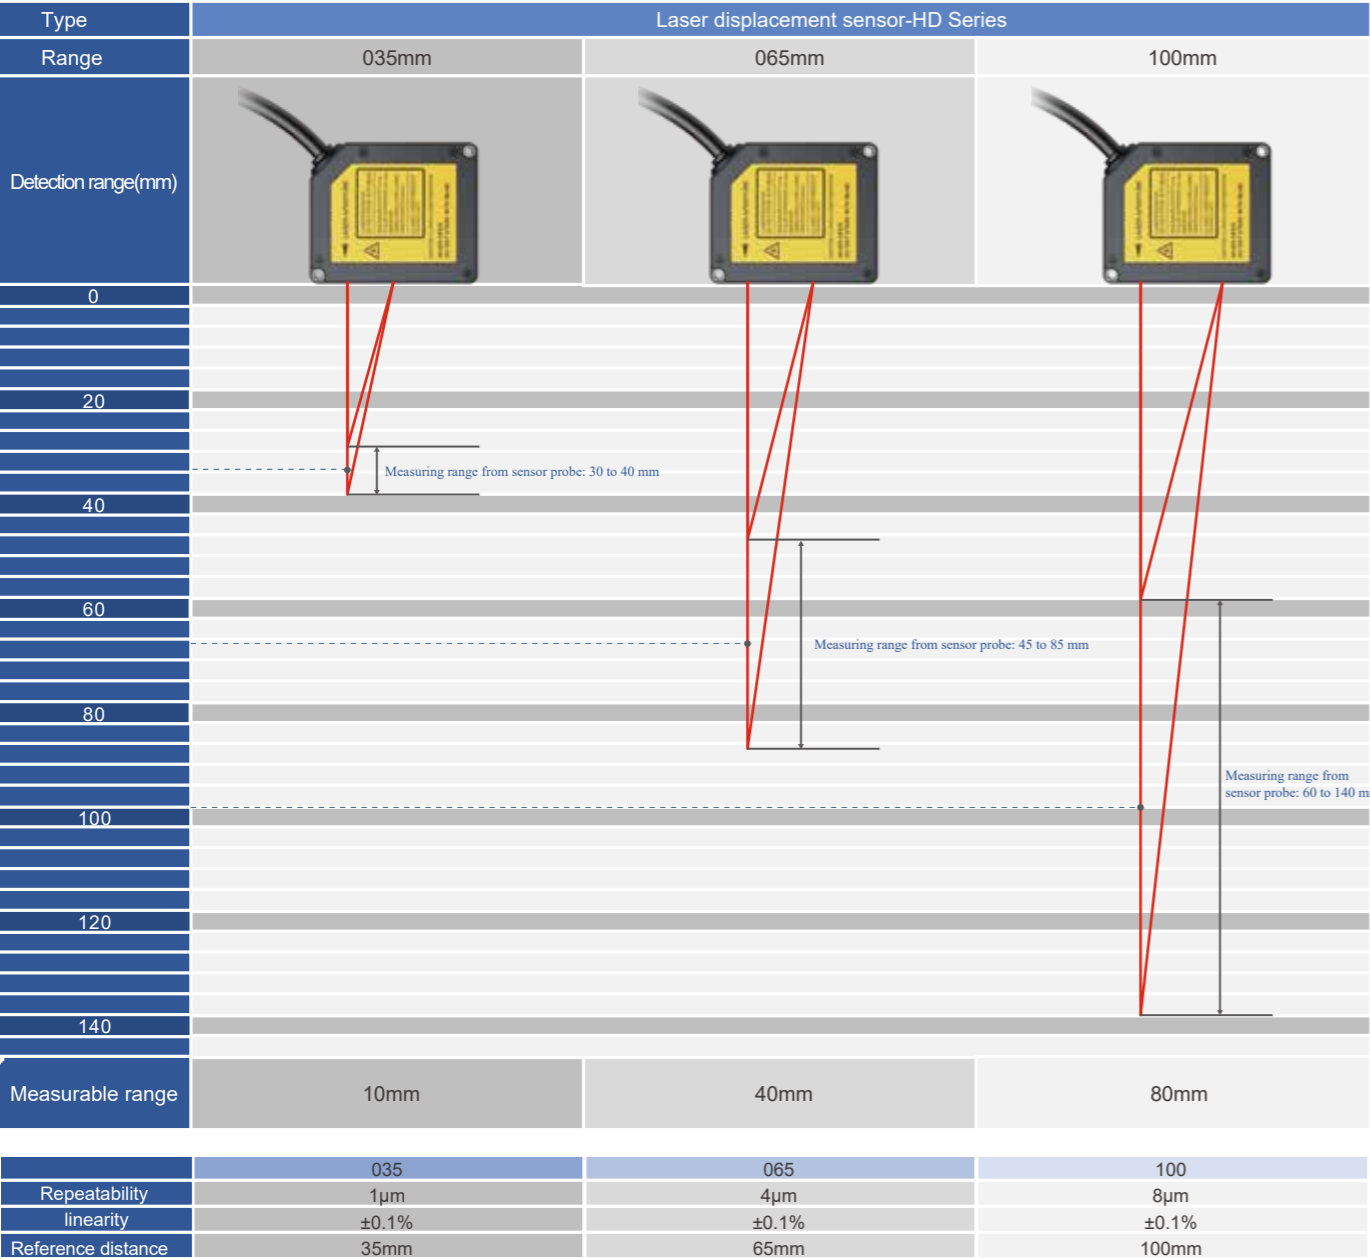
| Type | Laser displacement sensor-HD Series | | |
|---|---|---|---|
| Range | 035mm | 065mm | 100mm |
| Detection range(mm) | | | |

0

20

Measuring range from sensor probe: 30 to 40 mm

40

Measuring range from sensor probe: 45 to 85 mm

60

80

Measuring range from sensor probe: 60 to 140 m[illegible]

100

120

140

| Measurable range | 10mm | 40mm | 80mm |
|---|---|---|---|

| | 035 | 065 | 100 |
|---|---|---|---|
| Repeatability | 1μm | 4μm | 8μm |
| linearity | ±0.1% | ±0.1% | ±0.1% |
| Reference distance | 35mm | 65mm | 100mm |